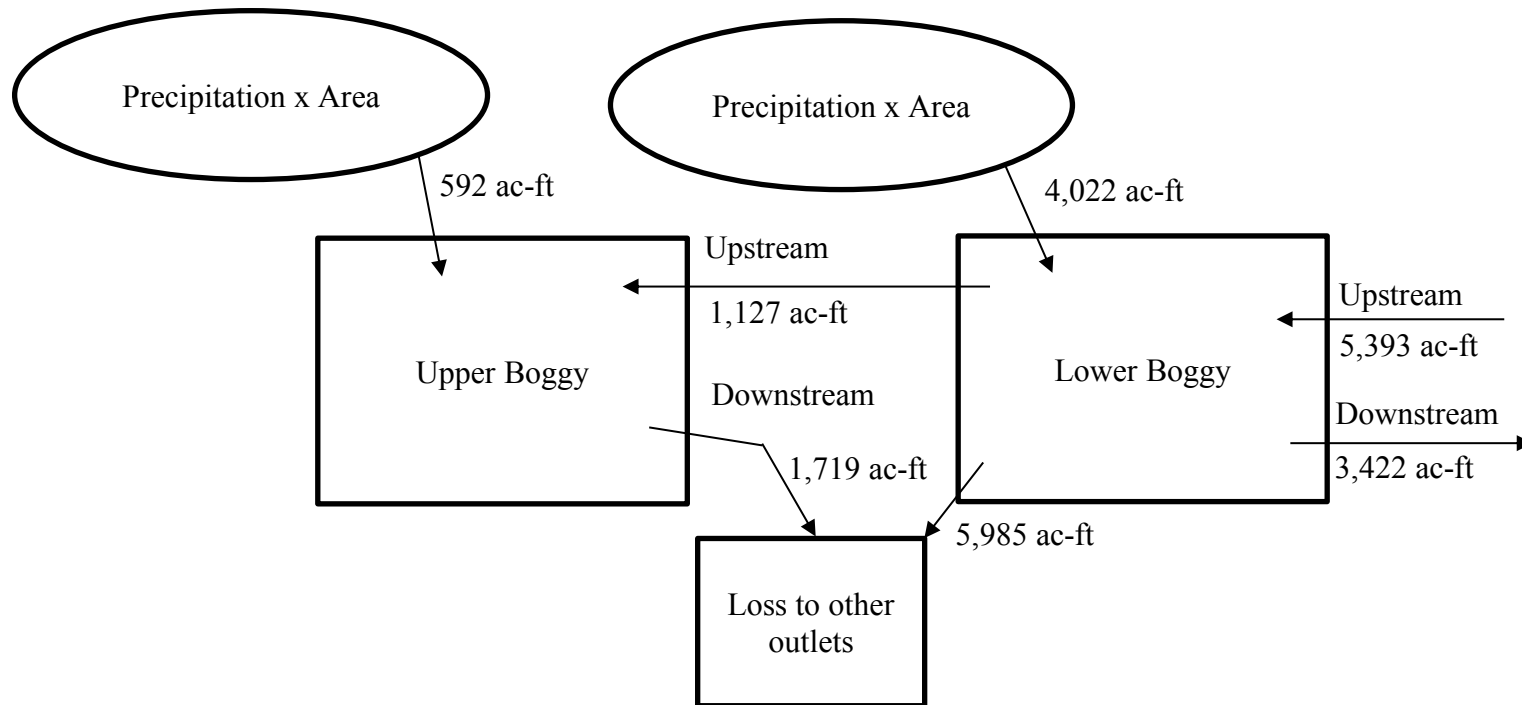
Precipitation x Area

Precipitation x Area

592 ac-ft

4,022 ac-ft

Upstream

1,127 ac-ft

Upper Boggy

Lower Boggy

Upstream

5,393 ac-ft

Downstream

1,719 ac-ft

Downstream

3,422 ac-ft

5,985 ac-ft

Loss to other outlets